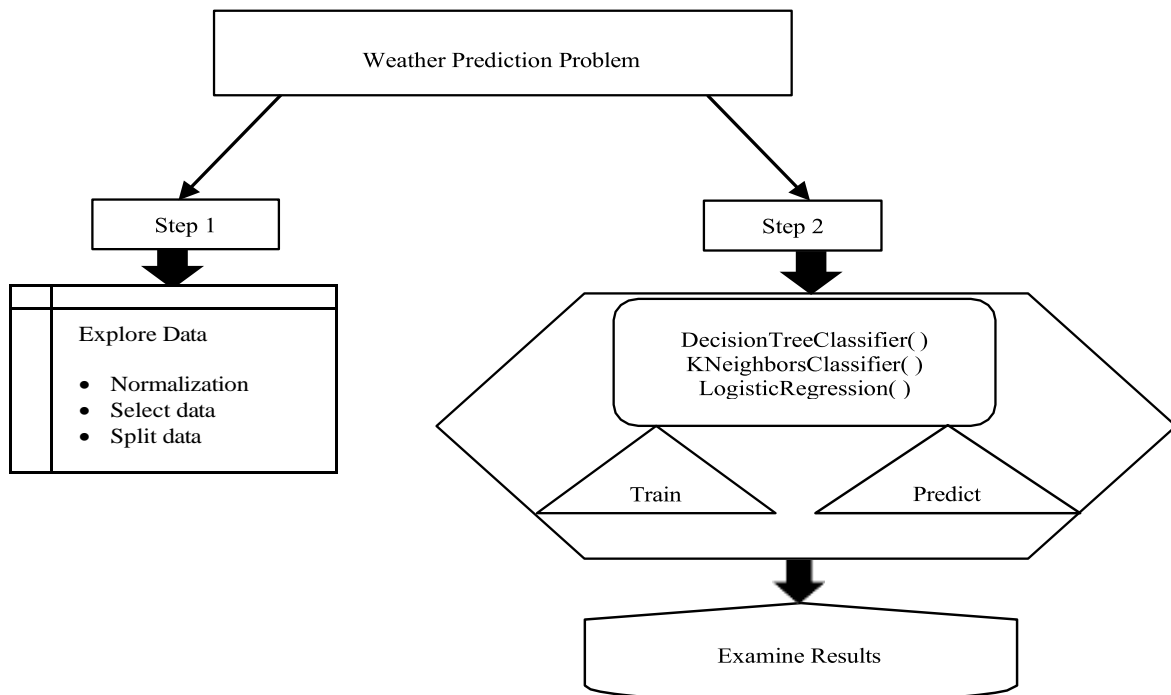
Weather Prediction Problem

Step 1

Explore Data

- Normalization
- Select data
- Split data

Step 2

DecisionTreeClassifier( )
KNeighborsClassifier( )
LogisticRegression( )

Train

Predict

Examine Results